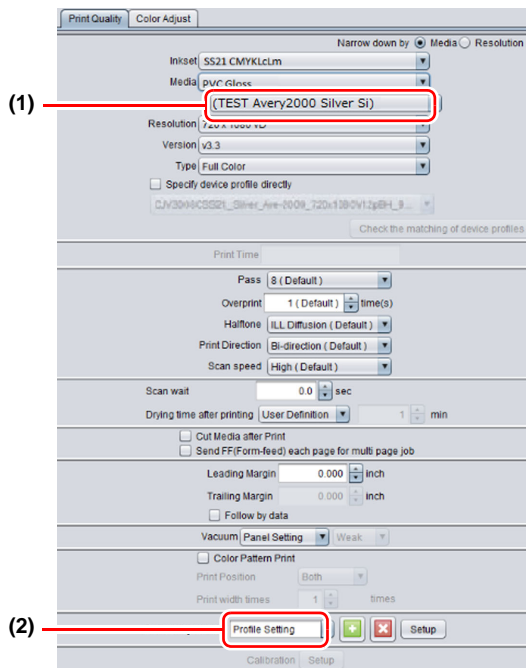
Print Quality | Color Adjust

Narrow down by Media Resolution

Inkset SS21 CMYKLcLm

Media PVC Gloss

(1)

(TEST Avery2000 Silver Si)

Resolution 720 x 1080 VD

Version v3.3

Type Full Color

Specify device profile directly

CJV30/40CSS21_Silver_Ave-2000_720x1080V12pBH_8...

Check the matching of device profiles

Print Time

Pass 8 ( Default )

Overprint 1 ( Default ) time(s)

Halftone ILL Diffusion ( Default )

Print Direction Bi-direction ( Default )

Scan speed High ( Default )

Scan wait 0.0 sec

Drying time after printing User Definition 1 min

Cut Media after Print

Send FF(Form-feed) each page for multi page job

Leading Margin 0.000 inch

Trailing Margin 0.000 inch

Follow by data

Vacuum Panel Setting Weak

Color Pattern Print

Print Position Both

Print width times 1 times

(2)

Profile Setting

Setup

Calibration Setup